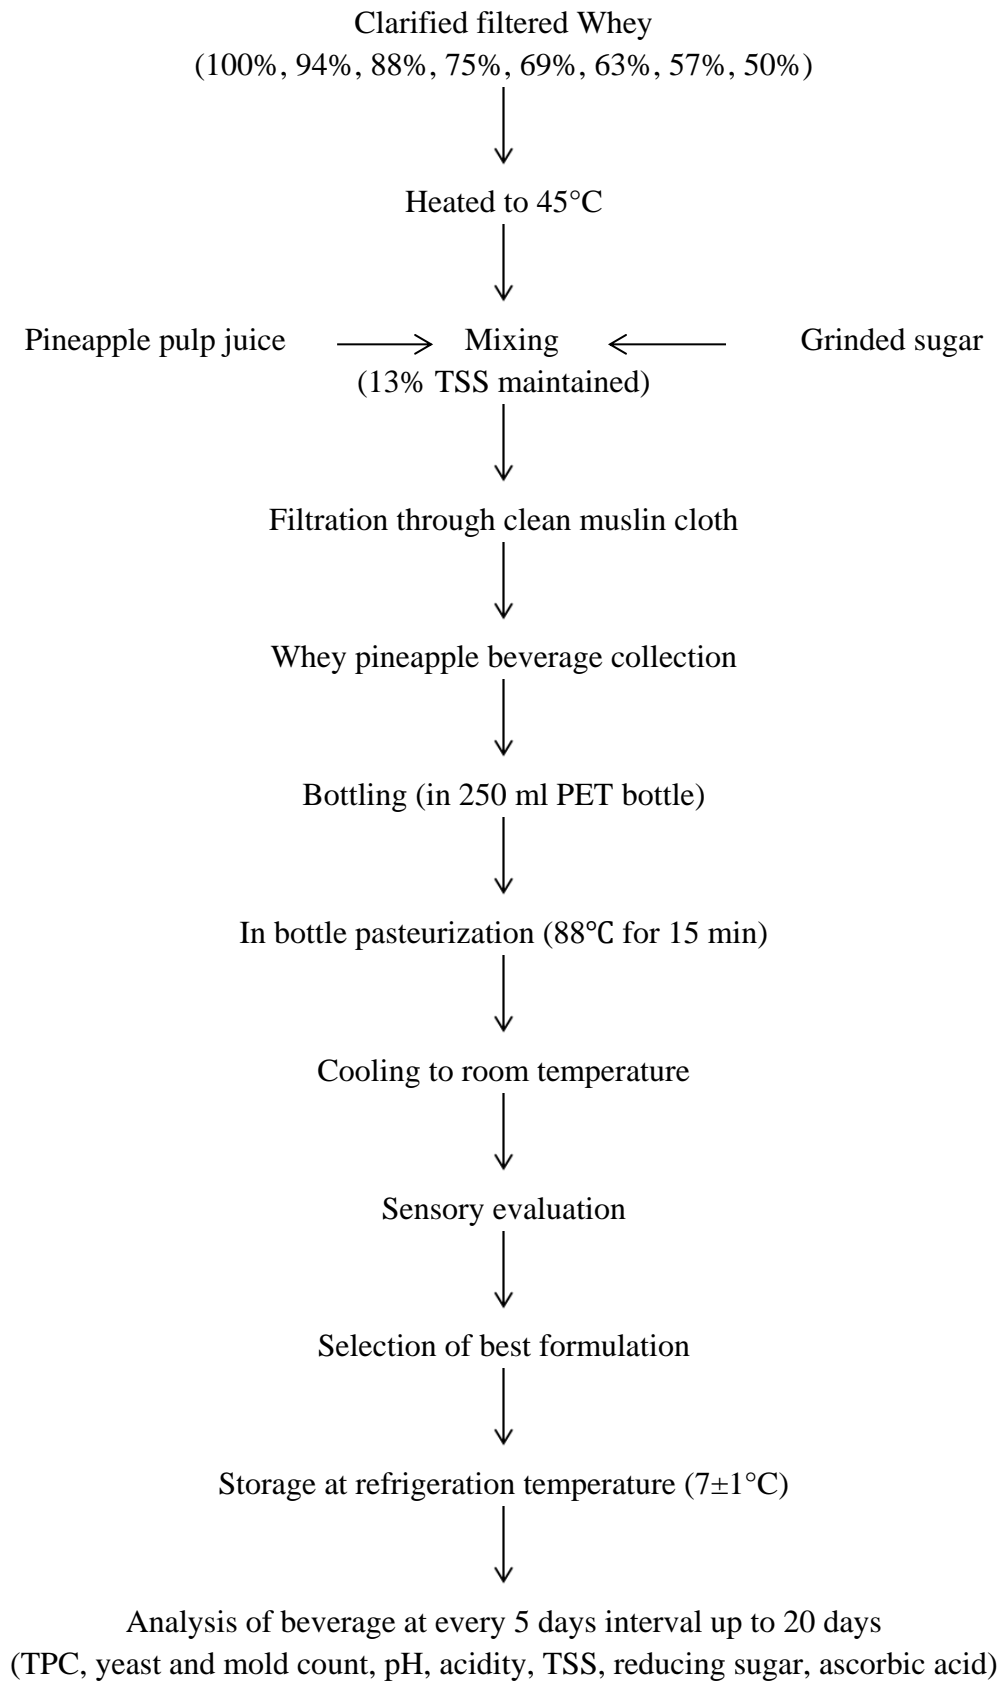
Clarified filtered Whey
(100%, 94%, 88%, 75%, 69%, 63%, 57%, 50%)

Heated to 45°C

Pineapple pulp juice

Mixing
(13% TSS maintained)

Grinded sugar

Filtration through clean muslin cloth

Whey pineapple beverage collection

Bottling (in 250 ml PET bottle)

In bottle pasteurization (88℃ for 15 min)

Cooling to room temperature

Sensory evaluation

Selection of best formulation

Storage at refrigeration temperature (7±1°C)

Analysis of beverage at every 5 days interval up to 20 days
(TPC, yeast and mold count, pH, acidity, TSS, reducing sugar, ascorbic acid)